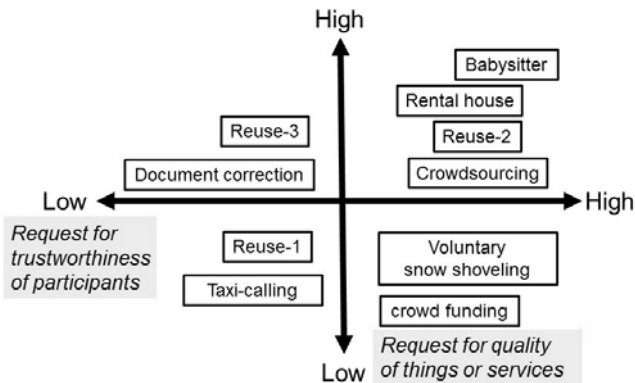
High

Babysitter

Rental house

Reuse-3

Reuse-2

Document correction

Crowdsourcing

Low

High

Request for trustworthiness of participants

Reuse-1

Voluntary snow shoveling

Taxi-calling

crowd funding

Low

Request for quality of things or services